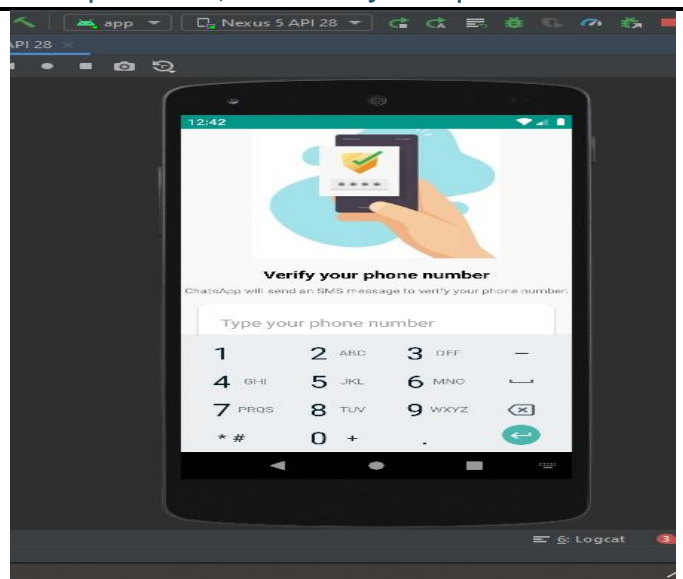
app
Nexus 5 API 28
API 28

12:42

Verify your phone number
ChatsApp will send an SMS message to verify your phone number.
Type your phone number

| 1 | 2 ABC | 3 DEF | – |
|---|---|---|---|
| 4 GHI | 5 JKL | 6 MNO | ␣ |
| 7 PRQS | 8 TUV | 9 WXYZ | ⌫ |
| * # | 0 + | . | ↵ |

6: Logcat
3